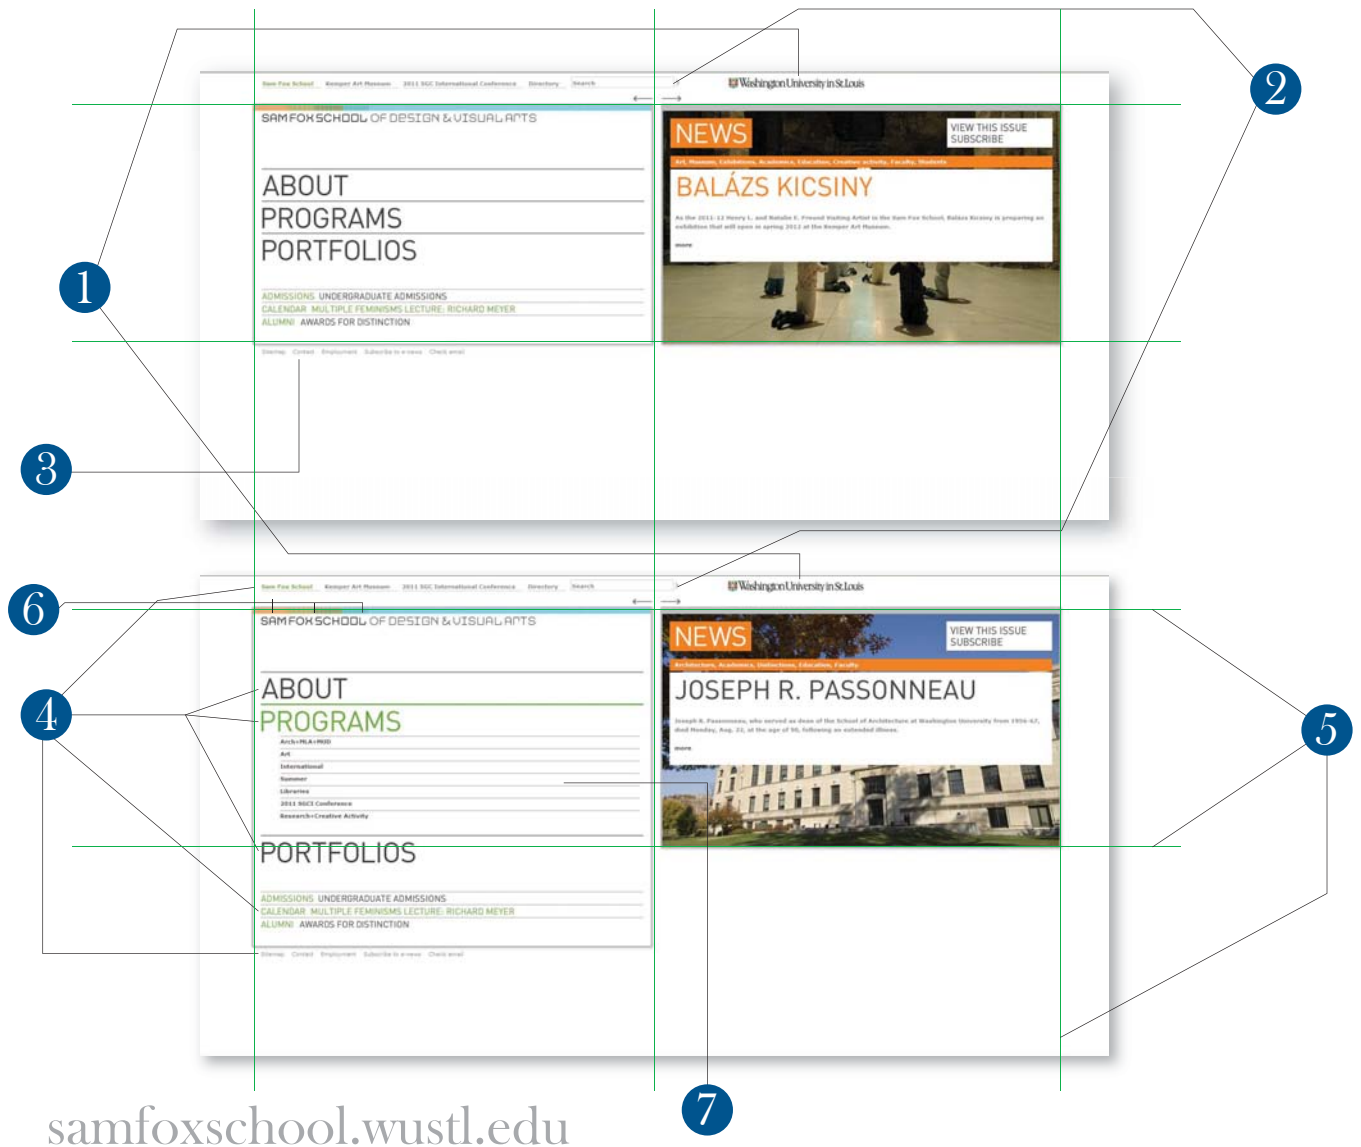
1

2

Sam Fox School   Kemper Art Museum   2011 SGC International Conference   Directory   Search

Washington University in St.Louis

SAM FOX SCHOOL OF DESIGN & VISUAL ARTS

ABOUT
PROGRAMS
PORTFOLIOS

ADMISSIONS UNDERGRADUATE ADMISSIONS
CALENDAR MULTIPLE FEMINISMS LECTURE: RICHARD MEYER
ALUMNI AWARDS FOR DISTINCTION

Sitemap   Contact   Employment   Subscribe to e-news   Check email

NEWS

VIEW THIS ISSUE
SUBSCRIBE

Art, Museum, Exhibitions, Academics, Education, Creative activity, Faculty, Students

BALÁZS KICSINY

As the 2011-12 Henry L. and Natalie E. Freund Visiting Artist in the Sam Fox School, Balázs Kicsiny is preparing an exhibition that will open in spring 2012 at the Kemper Art Museum.

more

3

6

Sam Fox School   Kemper Art Museum   2011 SGC International Conference   Directory   Search

Washington University in St.Louis

SAM FOX SCHOOL OF DESIGN & VISUAL ARTS

4

ABOUT
PROGRAMS
Arch+MLA+MUD
Art
International
Summer
Libraries
2011 SGCI Conference
Research+Creative Activity
PORTFOLIOS

ADMISSIONS UNDERGRADUATE ADMISSIONS
CALENDAR MULTIPLE FEMINISMS LECTURE: RICHARD MEYER
ALUMNI AWARDS FOR DISTINCTION

Sitemap   Contact   Employment   Subscribe to e-news   Check email

NEWS

VIEW THIS ISSUE
SUBSCRIBE

Architecture, Academics, Distinctions, Education, Faculty

JOSEPH R. PASSONNEAU

Joseph R. Passonneau, who served as dean of the School of Architecture at Washington University from 1956-67, died Monday, Aug. 22, at the age of 90, following an extended illness.

more

5

7

samfoxschool.wustl.edu